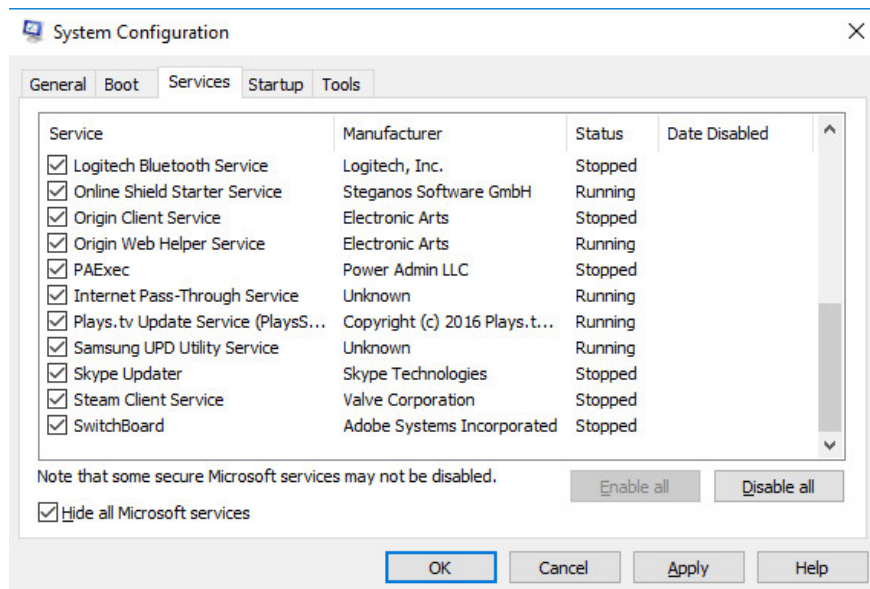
System Configuration

General Boot Services Startup Tools

| Service | Manufacturer | Status | Date Disabled |
|---|---|---|---|
| Logitech Bluetooth Service | Logitech, Inc. | Stopped | |
| Online Shield Starter Service | Steganos Software GmbH | Running | |
| Origin Client Service | Electronic Arts | Stopped | |
| Origin Web Helper Service | Electronic Arts | Running | |
| PAExec | Power Admin LLC | Stopped | |
| Internet Pass-Through Service | Unknown | Running | |
| Plays.tv Update Service (PlaysS... | Copyright (c) 2016 Plays.t... | Running | |
| Samsung UPD Utility Service | Unknown | Running | |
| Skype Updater | Skype Technologies | Stopped | |
| Steam Client Service | Valve Corporation | Stopped | |
| SwitchBoard | Adobe Systems Incorporated | Stopped | |

Note that some secure Microsoft services may not be disabled.

Enable all Disable all

Hide all Microsoft services

OK Cancel Apply Help